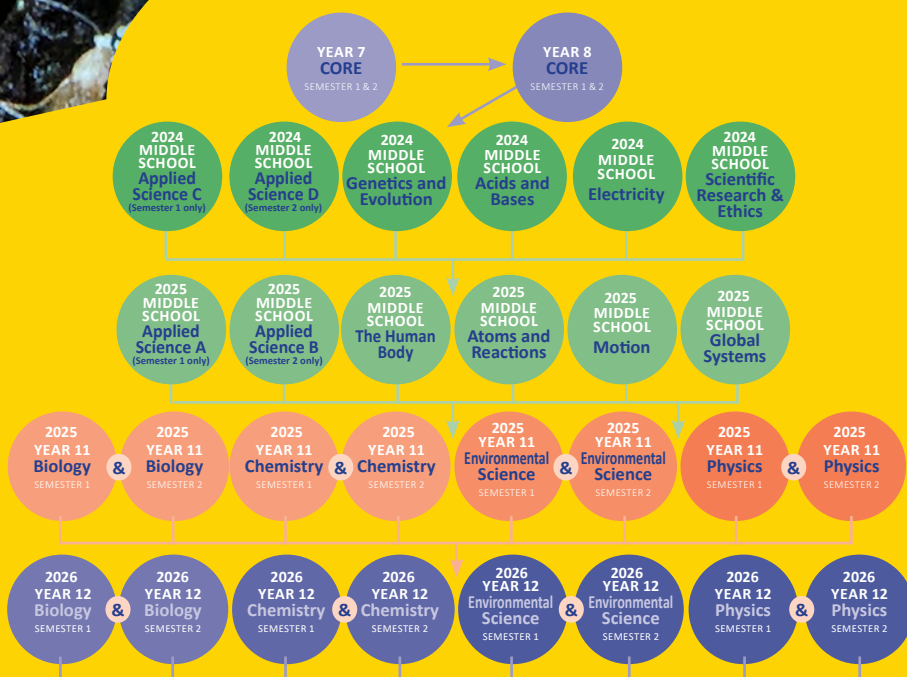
YEAR 7
CORE
SEMESTER 1 & 2

YEAR 8
CORE
SEMESTER 1 & 2

2024
MIDDLE SCHOOL
Applied Science C
(Semester 1 only)

2024
MIDDLE SCHOOL
Applied Science D
(Semester 2 only)

2024
MIDDLE SCHOOL
Genetics and Evolution

2024
MIDDLE SCHOOL
Acids and Bases

2024
MIDDLE SCHOOL
Electricity

2024
MIDDLE SCHOOL
Scientific Research & Ethics

2025
MIDDLE SCHOOL
Applied Science A
(Semester 1 only)

2025
MIDDLE SCHOOL
Applied Science B
(Semester 2 only)

2025
MIDDLE SCHOOL
The Human Body

2025
MIDDLE SCHOOL
Atoms and Reactions

2025
MIDDLE SCHOOL
Motion

2025
MIDDLE SCHOOL
Global Systems

2025
YEAR 11
Biology
SEMESTER 1

&

2025
YEAR 11
Biology
SEMESTER 2

2025
YEAR 11
Chemistry
SEMESTER 1

&

2025
YEAR 11
Chemistry
SEMESTER 2

2025
YEAR 11
Environmental Science
SEMESTER 1

&

2025
YEAR 11
Environmental Science
SEMESTER 2

2025
YEAR 11
Physics
SEMESTER 1

&

2025
YEAR 11
Physics
SEMESTER 2

2026
YEAR 12
Biology
SEMESTER 1

&

2026
YEAR 12
Biology
SEMESTER 2

2026
YEAR 12
Chemistry
SEMESTER 1

&

2026
YEAR 12
Chemistry
SEMESTER 2

2026
YEAR 12
Environmental Science
SEMESTER 1

&

2026
YEAR 12
Environmental Science
SEMESTER 2

2026
YEAR 12
Physics
SEMESTER 1

&

2026
YEAR 12
Physics
SEMESTER 2